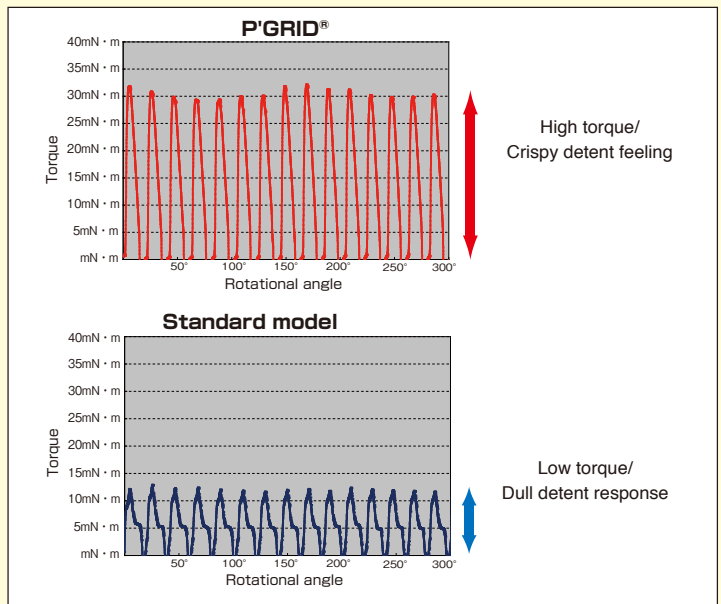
P'GRID®

40mN・m
35mN・m
30mN・m
25mN・m
20mN・m
15mN・m
10mN・m
5mN・m
mN・m

Torque

50° 100° 150° 200° 250° 300°

Rotational angle

High torque/
Crispy detent feeling

Standard model

40mN・m
35mN・m
30mN・m
25mN・m
20mN・m
15mN・m
10mN・m
5mN・m
mN・m

Torque

50° 100° 150° 200° 250° 300°

Rotational angle

Low torque/
Dull detent response